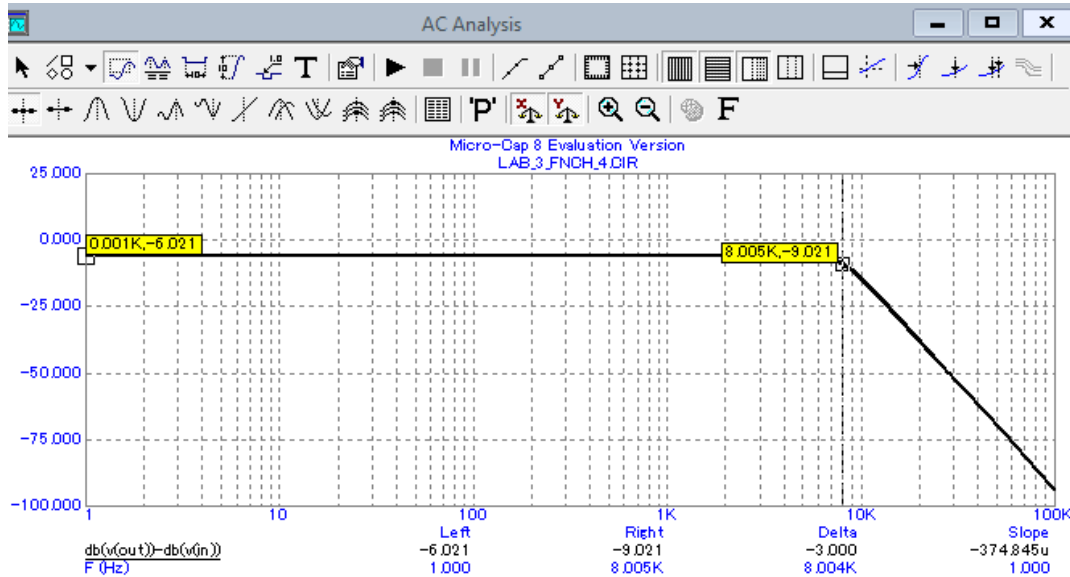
AC Analysis

T

'P'

F

Micro-Cap 8 Evaluation Version
LAB_3_FNCH_4.CIR

25.000
0.000
-25.000
-50.000
-75.000
-100.000

0.001K,-6.021
8.005K,-9.021

1
10
100
1K
10K
100K

| | Left | Right | Delta | Slope |
|---|---|---|---|---|
| db(v(out))-db(v(in)) | -6.021 | -9.021 | -3.000 | -374.845u |
| F (Hz) | 1.000 | 8.005K | 8.004K | 1.000 |